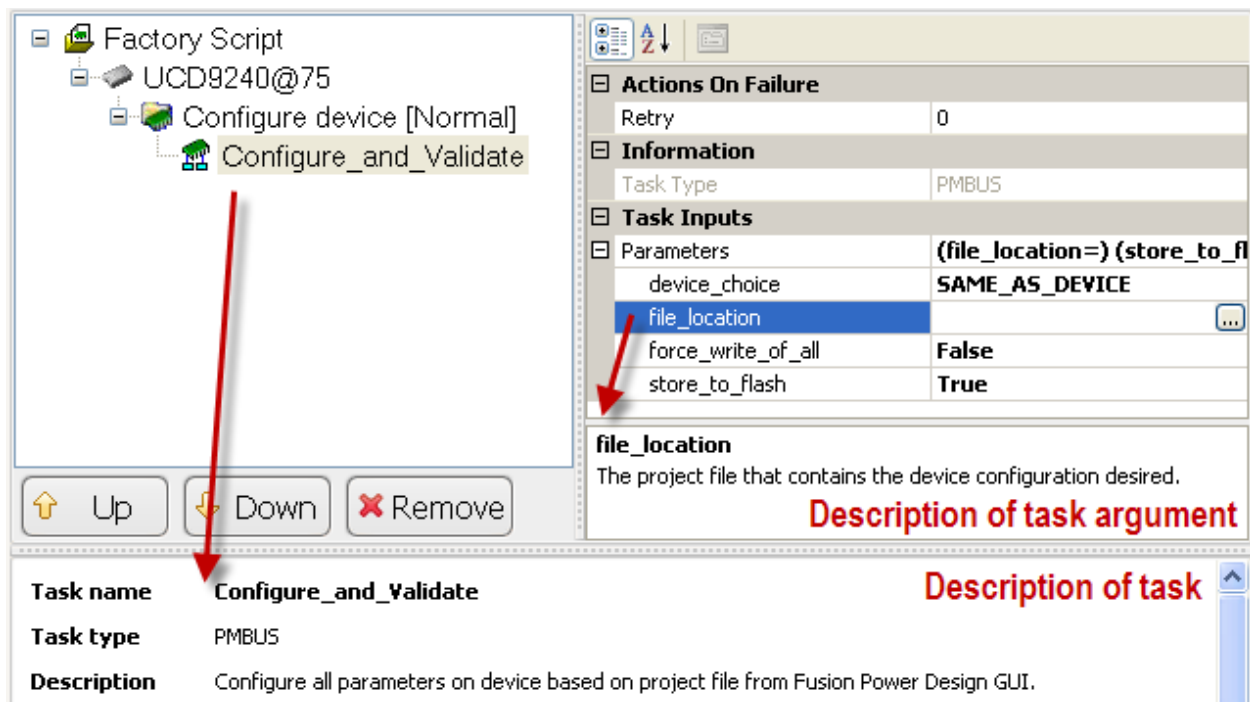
Factory Script
UCD9240@75
Configure device [Normal]
Configure_and_Validate

Up
Down
Remove

Actions On Failure
| Retry | 0 |
|---|---|

Information
| Task Type | PMBUS |
|---|---|

Task Inputs
| Parameters | (file_location=) (store_to_fl |
|---|---|
| device_choice | SAME_AS_DEVICE |
| file_location | ... |
| force_write_of_all | False |
| store_to_flash | True |

file_location
The project file that contains the device configuration desired.
Description of task argument

Description of task
Task name Configure_and_Validate
Task type PMBUS
Description Configure all parameters on device based on project file from Fusion Power Design GUI.